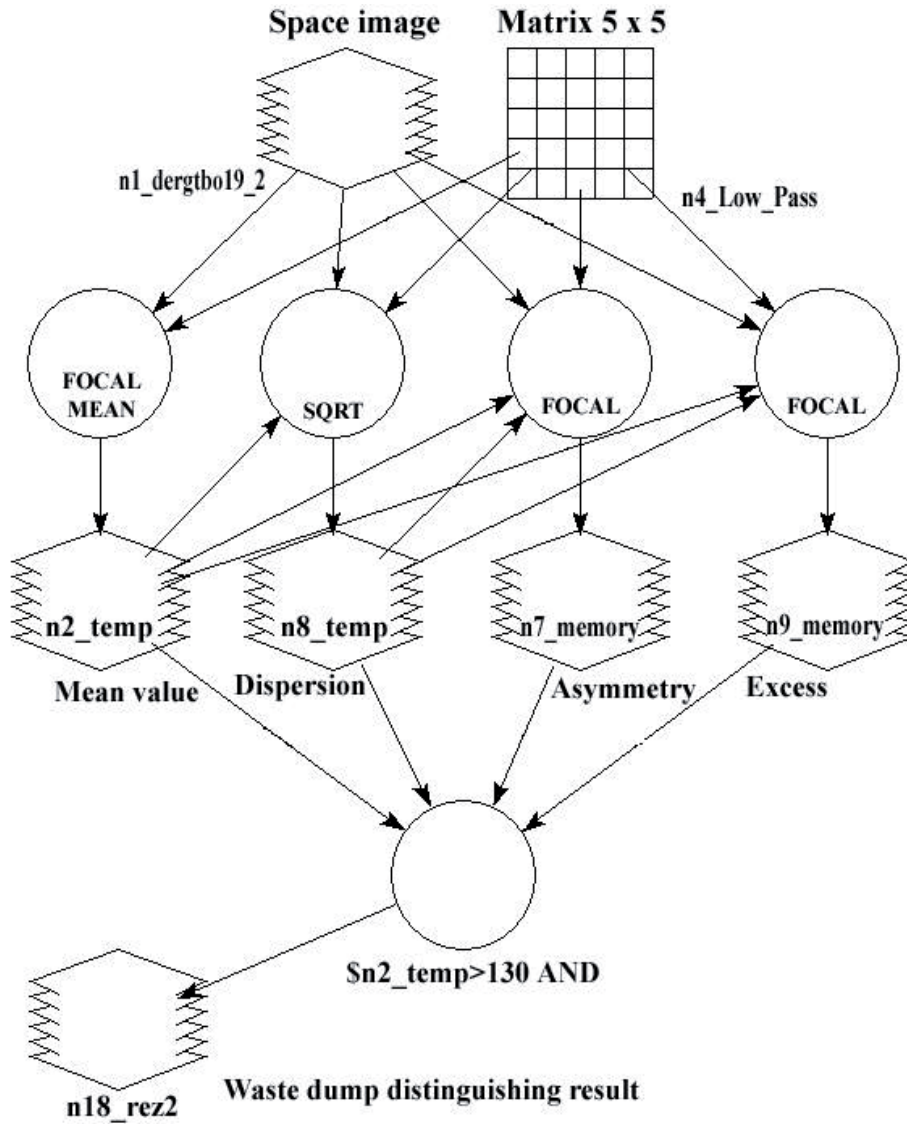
Space image

Matrix 5 x 5

n1_dergtbo19_2

n4_Low_Pass

FOCAL MEAN

SQRT

FOCAL

FOCAL

n2_temp

n8_temp

n7_memory

n9_memory

Mean value

Dispersion

Asymmetry

Excess

\$n2_temp>130 AND

n18_rez2

Waste dump distinguishing result